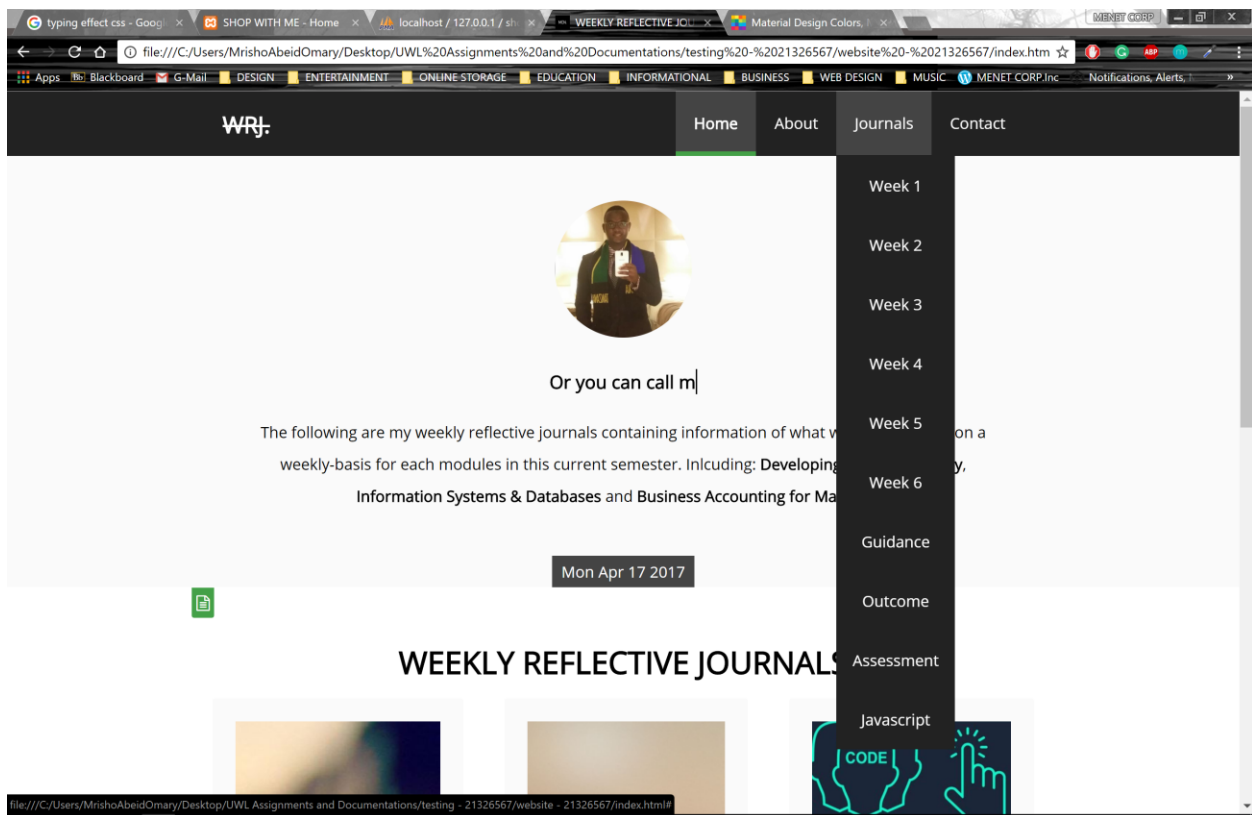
typing effect css - Googl ×
SHOP WITH ME - Home ×
localhost / 127.0.0.1 / sh ×
WEEKLY REFLECTIVE JOU ×
Material Design Colors, ×
MENET CORP

file:///C:/Users/MrishoAbeidOmary/Desktop/UWL%20Assignments%20and%20Documentations/testing%20-%2021326567/website%20-%2021326567/index.htm

Apps Blackboard G-Mail DESIGN ENTERTAINMENT ONLINE STORAGE EDUCATION INFORMATIONAL BUSINESS WEB DESIGN MUSIC MENET CORP.Inc Notifications, Alerts, »

WRJ.

Home About Journals Contact

Week 1
Week 2
Week 3
Week 4
Week 5
Week 6
Guidance
Outcome
Assessment
Javascript

Or you can call m

The following are my weekly reflective journals containing information of what w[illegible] on a weekly-basis for each modules in this current semester. Inlcuding: **Developing**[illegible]y, **Information Systems & Databases** and **Business Accounting for Ma**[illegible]

Mon Apr 17 2017

WEEKLY REFLECTIVE JOURNALS

CODE

file:///C:/Users/MrishoAbeidOmary/Desktop/UWL Assignments and Documentations/testing - 21326567/website - 21326567/index.html#